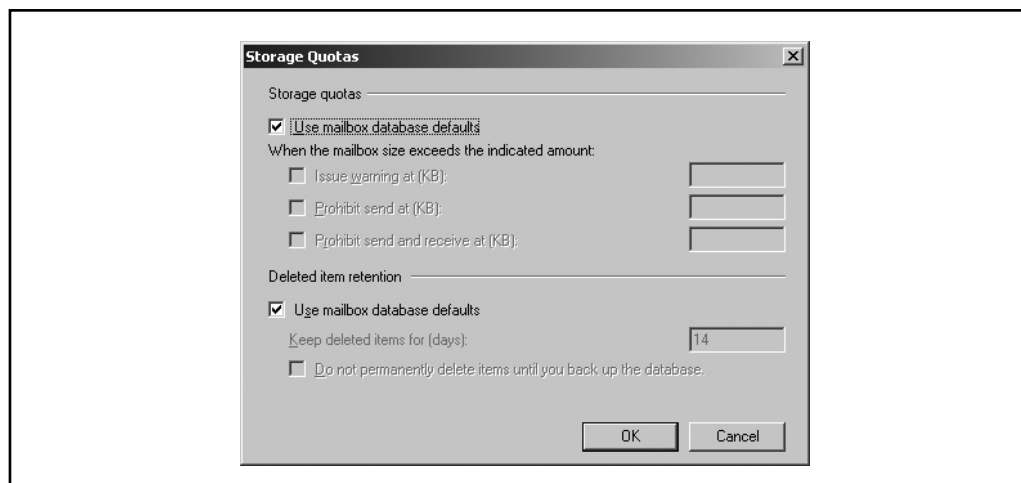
Storage Quotas

Storage quotas

Use mailbox database defaults

When the mailbox size exceeds the indicated amount:

Issue warning at (KB):

Prohibit send at (KB):

Prohibit send and receive at (KB):

Deleted item retention

Use mailbox database defaults

Keep deleted items for (days):

14

Do not permanently delete items until you back up the database.

OK

Cancel